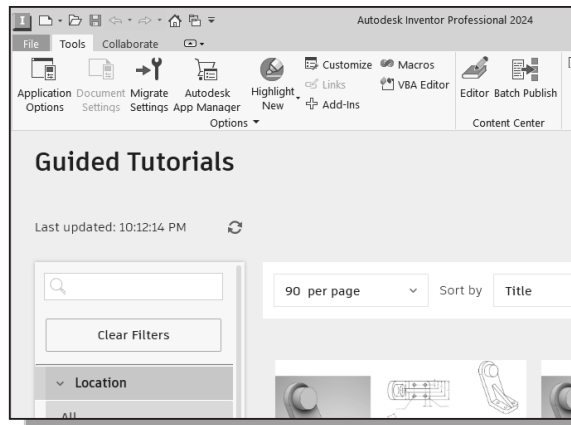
Autodesk Inventor Professional 2024

File Tools Collaborate

Application Options
Document Settings
Migrate Settings
Autodesk App Manager
Highlight New
Customize
Links
Add-Ins
Macros
VBA Editor
Options ▾
Editor
Batch Publish
Content Center

Guided Tutorials

Last updated: 10:12:14 PM

Clear Filters

Location

All

90 per page

Sort by Title